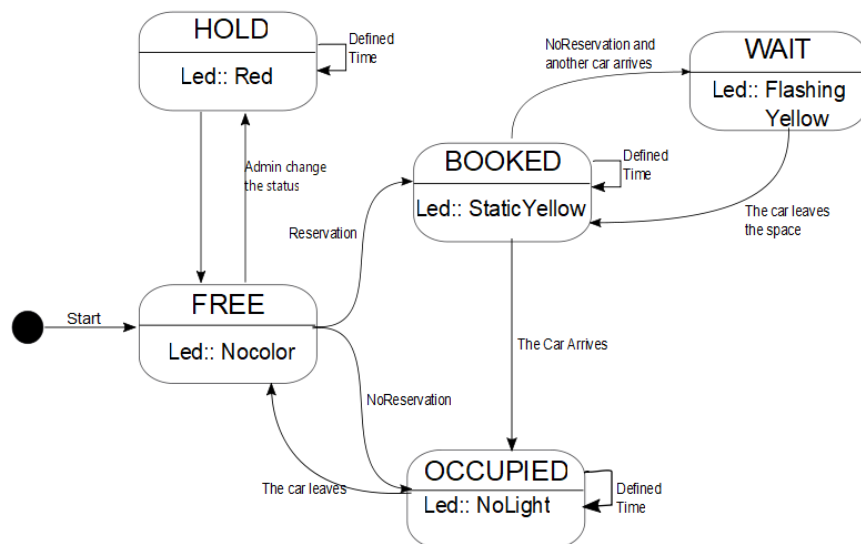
HOLD

Led:: Red

Defined Time

NoReservation and another car arrives

WAIT

Led:: Flashing Yellow

Admin change the status

BOOKED

Led:: StaticYellow

Defined Time

Reservation

The car leaves the space

Start

FREE

Led:: Nocolor

The Car Arrives

NoReservation

The car leaves

OCCUPIED

Led:: NoLight

Defined Time